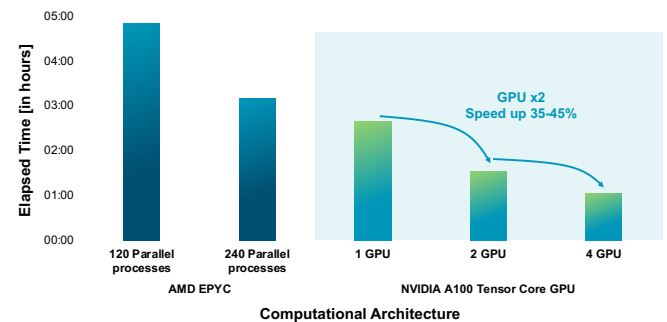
Elapsed Time [in hours]

05:00
04:00
03:00
02:00
01:00
00:00

GPU x2
Speed up 35-45%

120 Parallel processes
240 Parallel processes
1 GPU
2 GPU
4 GPU

AMD EPYC
NVIDIA A100 Tensor Core GPU

Computational Architecture